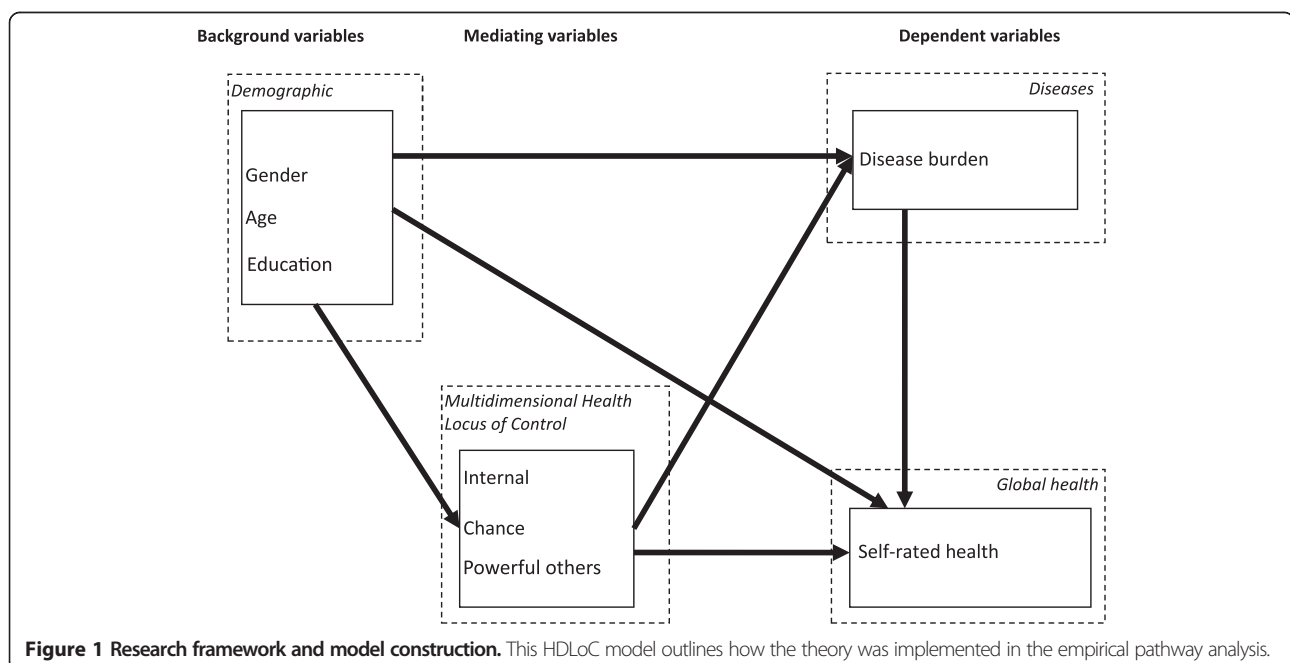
Background variables

Mediating variables

Dependent variables

Demographic

Gender

Age

Education

Diseases

Disease burden

Multidimensional Health Locus of Control

Internal

Chance

Powerful others

Global health

Self-rated health

**Figure 1 Research framework and model construction.** This HDLoC model outlines how the theory was implemented in the empirical pathway analysis.